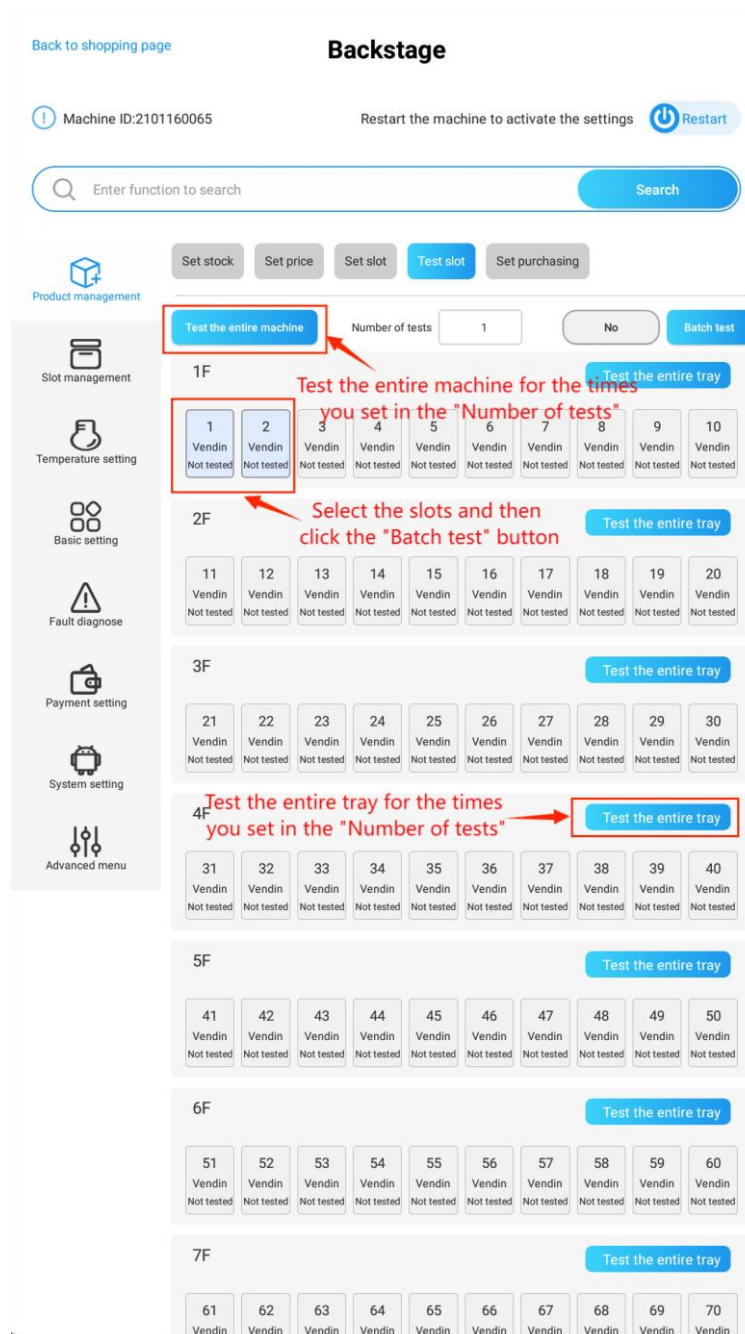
Back to shopping page

Backstage

Machine ID:2101160065

Restart the machine to activate the settings

Restart

Enter function to search

Search

Product management

Slot management

Temperature setting

Basic setting

Fault diagnose

Payment setting

System setting

Advanced menu

Set stock | Set price | Set slot | Test slot | Set purchasing

Test the entire machine

Number of tests 1

No

Batch test

Test the entire machine for the times you set in the "Number of tests"

1F

Test the entire tray

| 1 Vendin Not tested | 2 Vendin Not tested | 3 Vendin Not tested | 4 Vendin Not tested | 5 Vendin Not tested | 6 Vendin Not tested | 7 Vendin Not tested | 8 Vendin Not tested | 9 Vendin Not tested | 10 Vendin Not tested |
|---|---|---|---|---|---|---|---|---|---|

Select the slots and then click the "Batch test" button

2F

Test the entire tray

| 11 Vendin Not tested | 12 Vendin Not tested | 13 Vendin Not tested | 14 Vendin Not tested | 15 Vendin Not tested | 16 Vendin Not tested | 17 Vendin Not tested | 18 Vendin Not tested | 19 Vendin Not tested | 20 Vendin Not tested |
|---|---|---|---|---|---|---|---|---|---|

3F

Test the entire tray

| 21 Vendin Not tested | 22 Vendin Not tested | 23 Vendin Not tested | 24 Vendin Not tested | 25 Vendin Not tested | 26 Vendin Not tested | 27 Vendin Not tested | 28 Vendin Not tested | 29 Vendin Not tested | 30 Vendin Not tested |
|---|---|---|---|---|---|---|---|---|---|

4F

Test the entire tray for the times you set in the "Number of tests"

Test the entire tray

| 31 Vendin Not tested | 32 Vendin Not tested | 33 Vendin Not tested | 34 Vendin Not tested | 35 Vendin Not tested | 36 Vendin Not tested | 37 Vendin Not tested | 38 Vendin Not tested | 39 Vendin Not tested | 40 Vendin Not tested |
|---|---|---|---|---|---|---|---|---|---|

5F

Test the entire tray

| 41 Vendin Not tested | 42 Vendin Not tested | 43 Vendin Not tested | 44 Vendin Not tested | 45 Vendin Not tested | 46 Vendin Not tested | 47 Vendin Not tested | 48 Vendin Not tested | 49 Vendin Not tested | 50 Vendin Not tested |
|---|---|---|---|---|---|---|---|---|---|

6F

Test the entire tray

| 51 Vendin Not tested | 52 Vendin Not tested | 53 Vendin Not tested | 54 Vendin Not tested | 55 Vendin Not tested | 56 Vendin Not tested | 57 Vendin Not tested | 58 Vendin Not tested | 59 Vendin Not tested | 60 Vendin Not tested |
|---|---|---|---|---|---|---|---|---|---|

7F

Test the entire tray

| 61 Vendin | 62 Vendin | 63 Vendin | 64 Vendin | 65 Vendin | 66 Vendin | 67 Vendin | 68 Vendin | 69 Vendin | 70 Vendin |
|---|---|---|---|---|---|---|---|---|---|